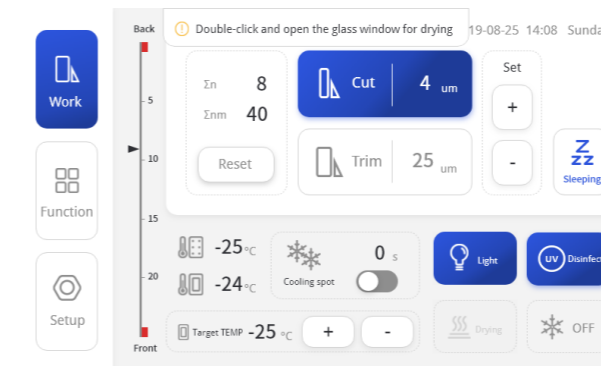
Back

Double-click and open the glass window for drying

19-08-25 14:08 Sunda

Work

Function

Setup

5

10

15

20

Front

Σn 8

Σnm 40

Reset

Cut 4 um

Trim 25 um

Set

+

-

Sleepin

-25 °C

-24 °C

Cooling spot

0 s

Light

Disinfec

Target TEMP -25 °C

+

-

Drying

OFF